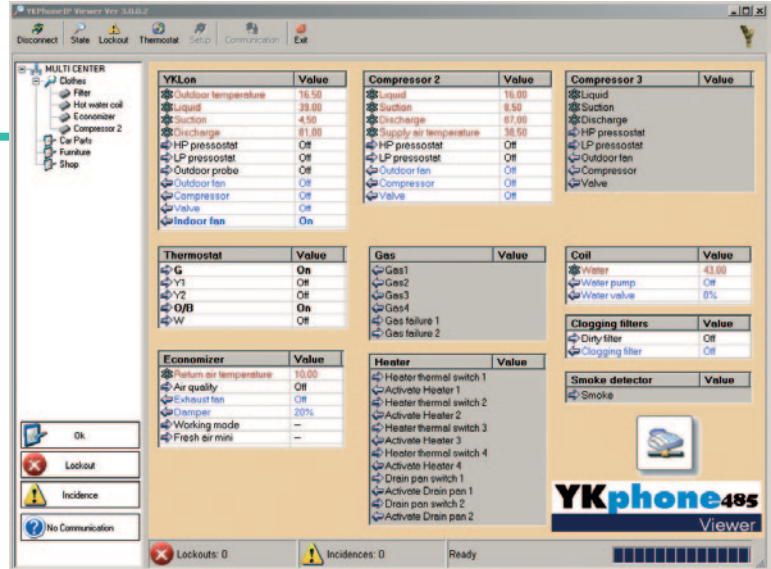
YKPhoneIP Viewer Ver 3.0.0.2

Disconnect State Lockout Thermostat Setup Communication Exit

MULTI CENTER
Clothes
Filter
Hot water coil
Economizer
Compressor 2
Car Parts
Furniture
Shop

| YKLon | Value |
|---|---|
| Outdoor temperature | 16.50 |
| Liquid | 39.00 |
| Suction | 4.50 |
| Discharge | 81.00 |
| HP pressostat | Off |
| LP pressostat | Off |
| Outdoor probe | Off |
| Outdoor fan | Off |
| Compressor | Off |
| Valve | Off |
| Indoor fan | On |

| Compressor 2 | Value |
|---|---|
| Liquid | 16.00 |
| Suction | 8.50 |
| Discharge | 67.00 |
| Supply air temperature | 38.50 |
| HP pressostat | Off |
| LP pressostat | Off |
| Outdoor fan | Off |
| Compressor | Off |
| Valve | Off |

| Compressor 3 | Value |
|---|---|
| Liquid | |
| Suction | |
| Discharge | |
| HP pressostat | |
| LP pressostat | |
| Outdoor fan | |
| Compressor | |
| Valve | |

| Thermostat | Value |
|---|---|
| G | On |
| Y1 | Off |
| Y2 | Off |
| O/B | On |
| W | Off |

| Gas | Value |
|---|---|
| Gas1 | |
| Gas2 | |
| Gas3 | |
| Gas4 | |
| Gas failure 1 | |
| Gas failure 2 | |

| Coil | Value |
|---|---|
| Water | 43.00 |
| Water pump | Off |
| Water valve | 0% |

| Clogging filters | Value |
|---|---|
| Dirty filter | Off |
| Clogging filter | Off |

| Economizer | Value |
|---|---|
| Return air temperature | 10.00 |
| Air quality | Off |
| Exhaust fan | Off |
| Damper | 20% |
| Working mode | – |
| Fresh air mini | – |

| Heater | Value |
|---|---|
| Heater thermal switch 1 | |
| Activate Heater 1 | |
| Heater thermal switch 2 | |
| Activate Heater 2 | |
| Heater thermal switch 3 | |
| Activate Heater 3 | |
| Heater thermal switch 4 | |
| Activate Heater 4 | |
| Drain pan switch 1 | |
| Activate Drain pan 1 | |
| Drain pan switch 2 | |
| Activate Drain pan 2 | |

| Smoke detector | Value |
|---|---|
| Smoke | |

Ok
Lockout
Incidence
No Communication

YKphone485
Viewer

Lockouts: 0 Incidences: 0 Ready